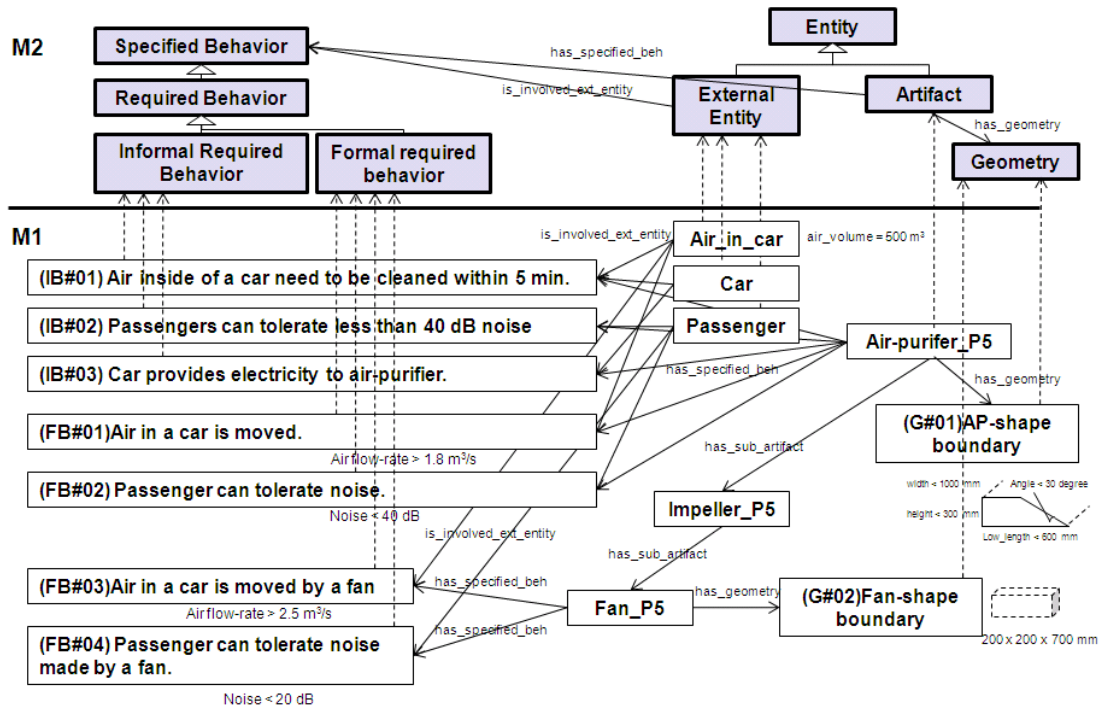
M2

Entity

Specified Behavior

has_specified_beh

is_involved_ext_entity

Required Behavior

External Entity

Artifact

has_geometry

Informal Required Behavior

Formal required behavior

Geometry

M1

is_involved_ext_entity

Air_in_car

air_volume = 500 m³

(IB#01) Air inside of a car need to be cleaned within 5 min.

Car

(IB#02) Passengers can tolerate less than 40 dB noise

Passenger

Air-purifer_P5

(IB#03) Car provides electricity to air-purifier.

has_specified_beh

has_geometry

(FB#01)Air in a car is moved.

(G#01)AP-shape boundary

has_sub_artifact

Air flow-rate > 1.8 m³/s

width < 1000 mm

Angle < 30 degree

(FB#02) Passenger can tolerate noise.

height < 300 mm

Noise < 40 dB

Impeller_P5

Low_length < 600 mm

is_involved_ext_entity

has_sub_artifact

(FB#03)Air in a car is moved by a fan

has_specified_beh

has_geometry

Fan_P5

(G#02)Fan-shape boundary

Air flow-rate > 2.5 m³/s

has_specified_beh

(FB#04) Passenger can tolerate noise made by a fan.

200 x 200 x 700 mm

Noise < 20 dB